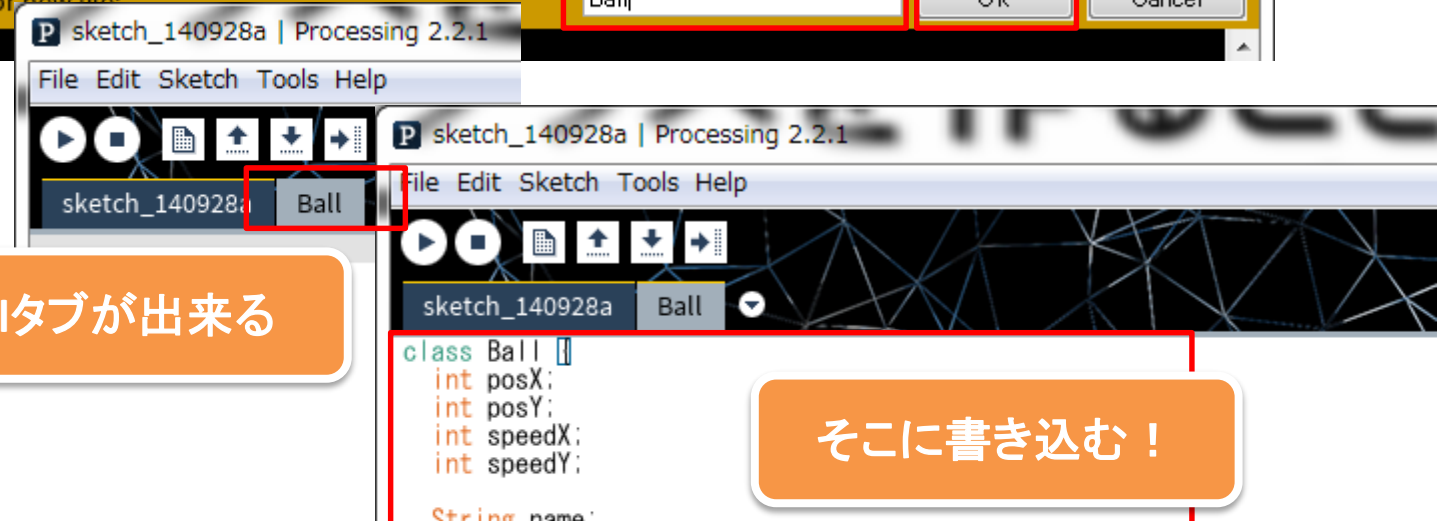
Ball
OK
Cancel
sketch_140928a | Processing 2.2.1
File Edit Sketch Tools Help
sketch_140928a
Ball
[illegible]タブが出来る
sketch_140928a | Processing 2.2.1
File Edit Sketch Tools Help
sketch_140928a
Ball
class Ball {
int posX;
int posY;
int speedX;
int speedY;

String name;
そこに書き込む！